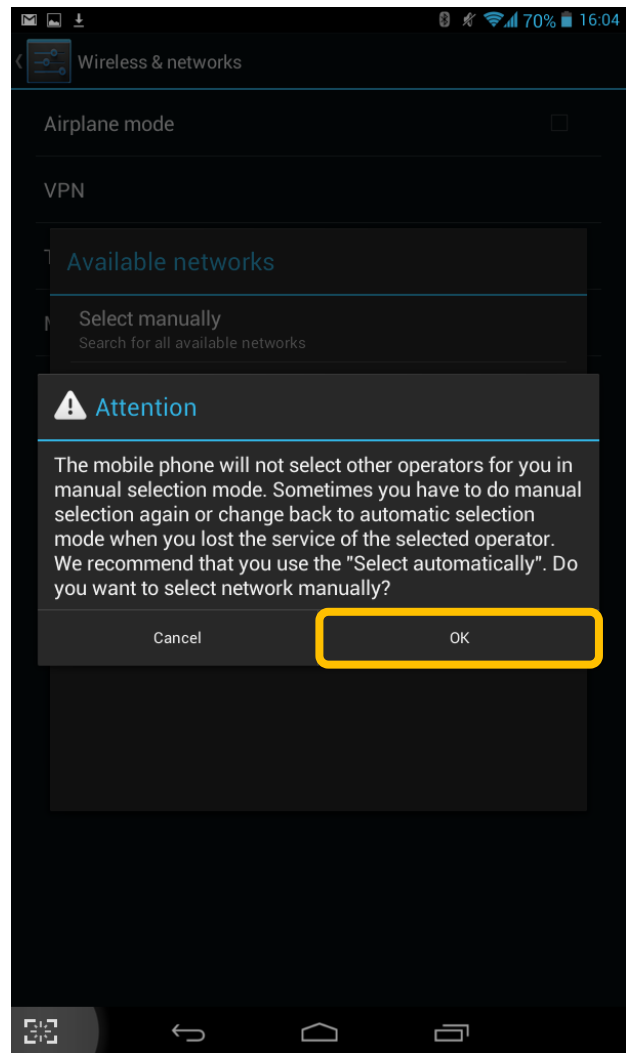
70% 16:04

Wireless & networks

Airplane mode

VPN

T

N

Available networks

Select manually
Search for all available networks

Attention

The mobile phone will not select other operators for you in manual selection mode. Sometimes you have to do manual selection again or change back to automatic selection mode when you lost the service of the selected operator. We recommend that you use the "Select automatically". Do you want to select network manually?

Cancel

OK